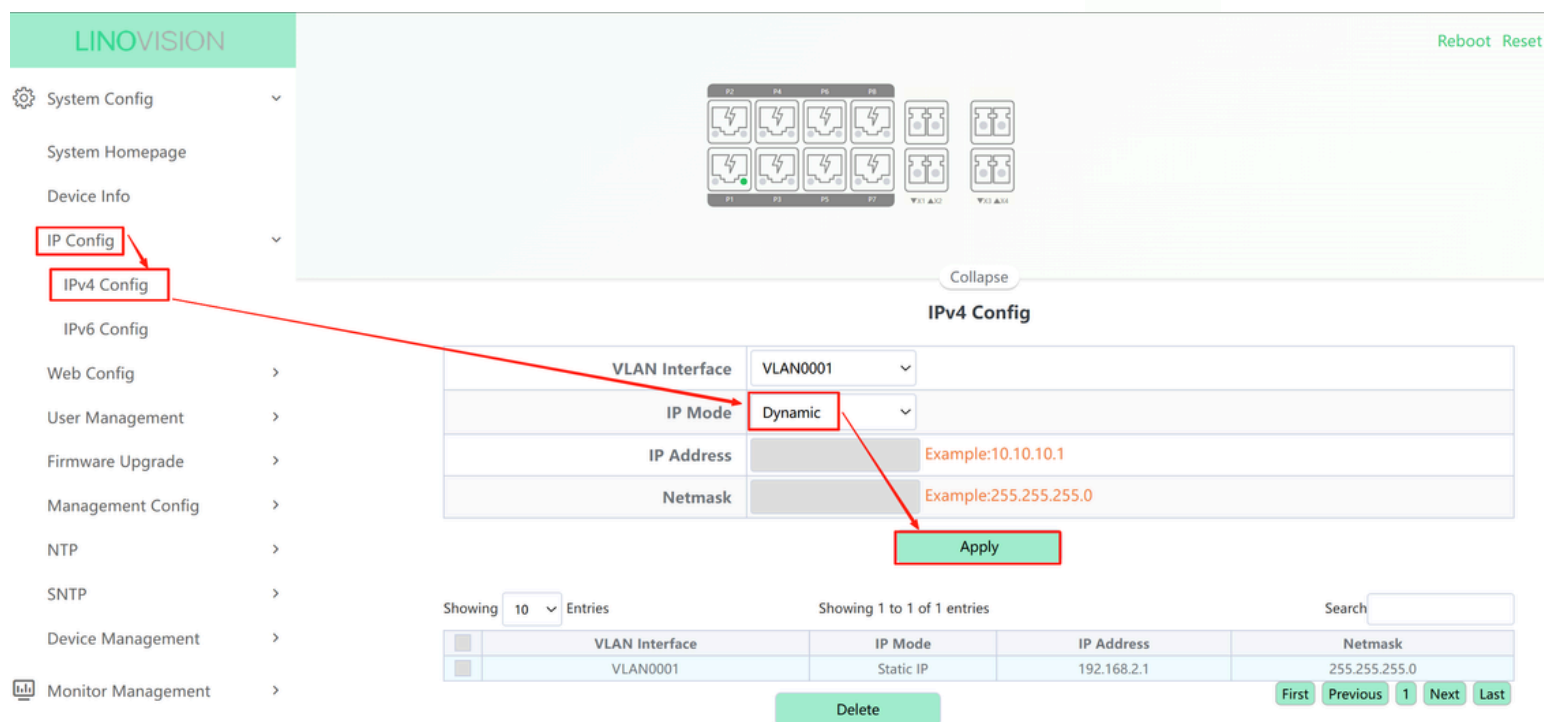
LINOVISION

Reboot Reset

System Config
System Homepage
Device Info
IP Config
IPv4 Config
IPv6 Config
Web Config
User Management
Firmware Upgrade
Management Config
NTP
SNTP
Device Management
Monitor Management

P2 P4 P6 P8
P1 P3 P5 P7
X1 X2
X3 X4

Collapse

IPv4 Config

| VLAN Interface | VLAN0001 |
|---|---|
| IP Mode | Dynamic |
| IP Address | Example:10.10.10.1 |
| Netmask | Example:255.255.255.0 |

Apply

Showing 10 Entries
Showing 1 to 1 of 1 entries
Search

| | VLAN Interface | IP Mode | IP Address | Netmask |
|---|---|---|---|---|
| | VLAN0001 | Static IP | 192.168.2.1 | 255.255.255.0 |

First Previous 1 Next Last

Delete